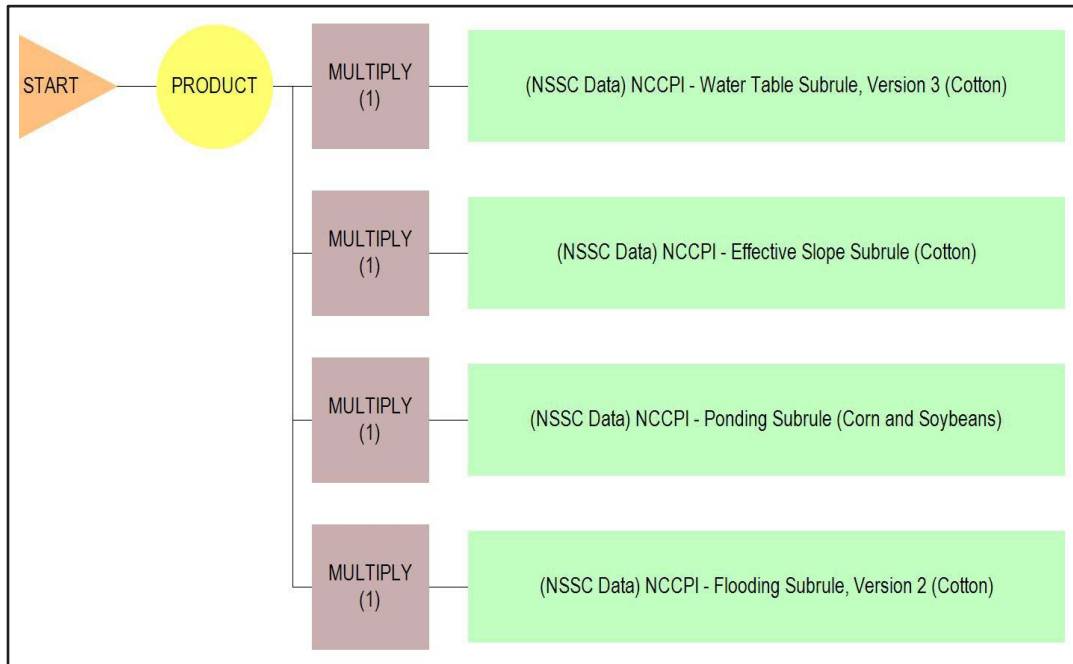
START

PRODUCT

MULTIPLY (1)

(NSSC Data) NCCPI - Water Table Subrule, Version 3 (Cotton)

MULTIPLY (1)

(NSSC Data) NCCPI - Effective Slope Subrule (Cotton)

MULTIPLY (1)

(NSSC Data) NCCPI - Ponding Subrule (Corn and Soybeans)

MULTIPLY (1)

(NSSC Data) NCCPI - Flooding Subrule, Version 2 (Cotton)